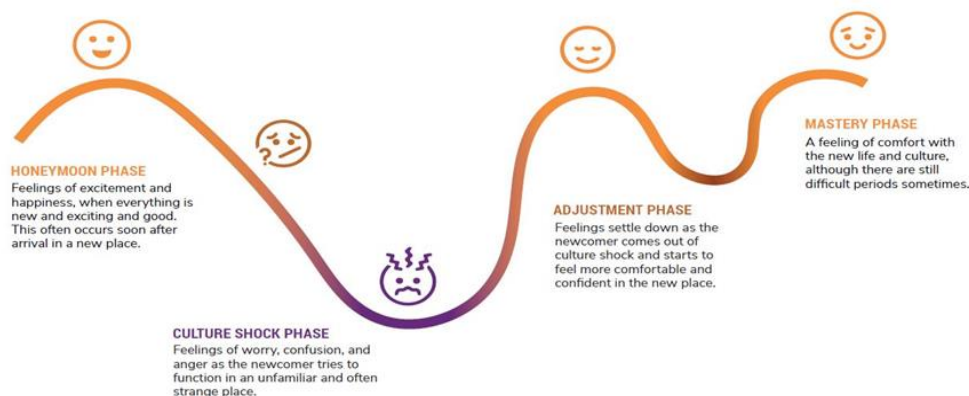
HONEYMOON PHASE
Feelings of excitement and happiness, when everything is new and exciting and good. This often occurs soon after arrival in a new place.

CULTURE SHOCK PHASE
Feelings of worry, confusion, and anger as the newcomer tries to function in an unfamiliar and often strange place.

ADJUSTMENT PHASE
Feelings settle down as the newcomer comes out of culture shock and starts to feel more comfortable and confident in the new place.

MASTERY PHASE
A feeling of comfort with the new life and culture, although there are still difficult periods sometimes.